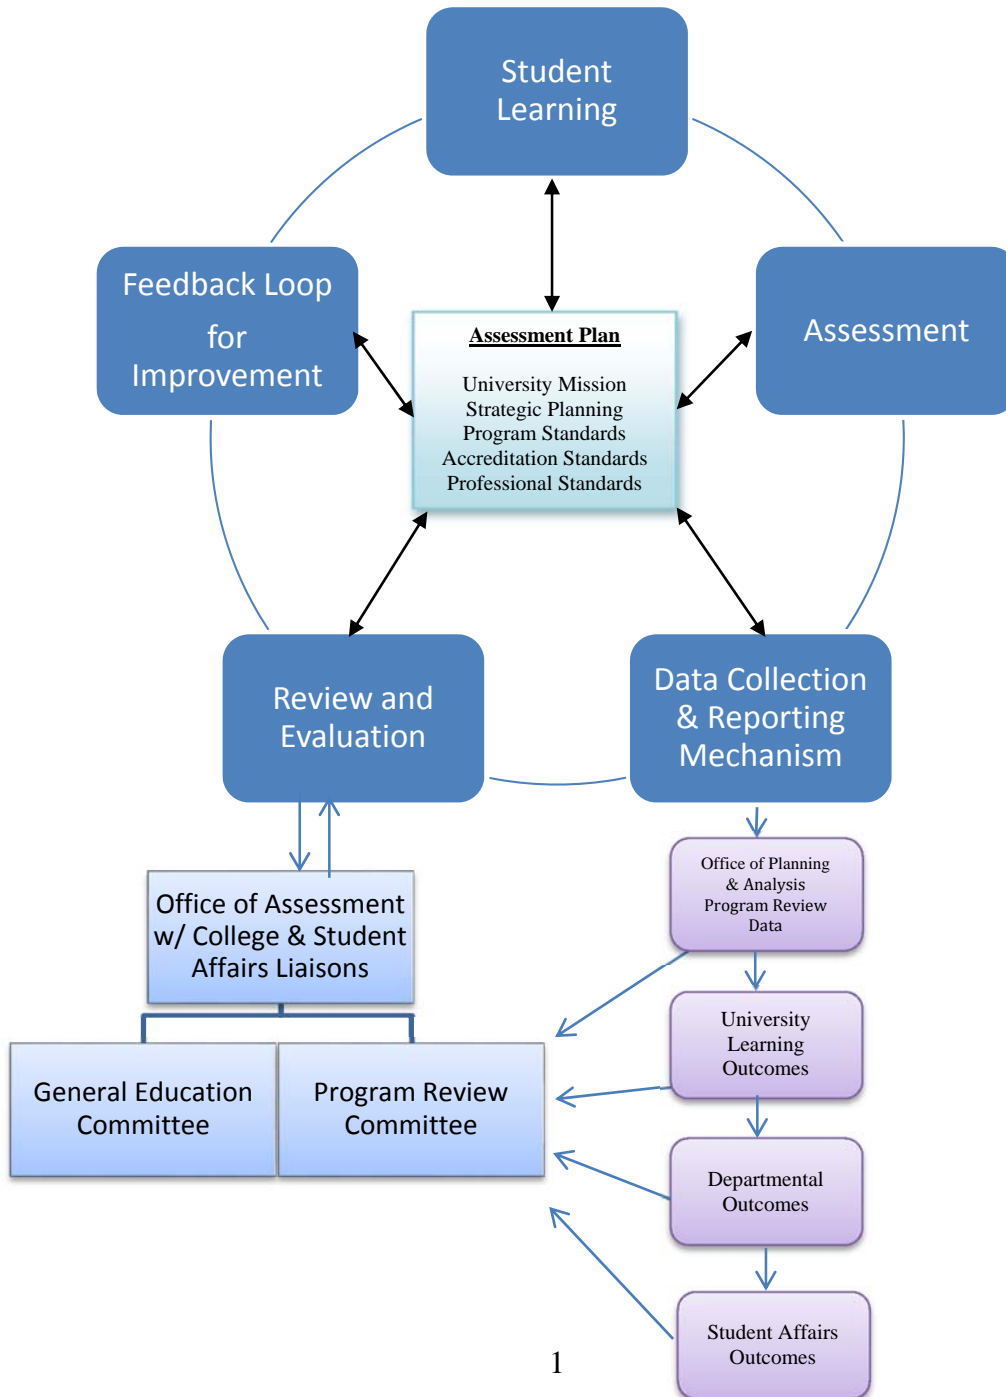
Student Learning

Feedback Loop for Improvement

Assessment

Assessment Plan

University Mission
Strategic Planning
Program Standards
Accreditation Standards
Professional Standards

Review and Evaluation

Data Collection & Reporting Mechanism

Office of Assessment w/ College & Student Affairs Liaisons

Office of Planning & Analysis Program Review Data

University Learning Outcomes

General Education Committee

Program Review Committee

Departmental Outcomes

Student Affairs Outcomes

1